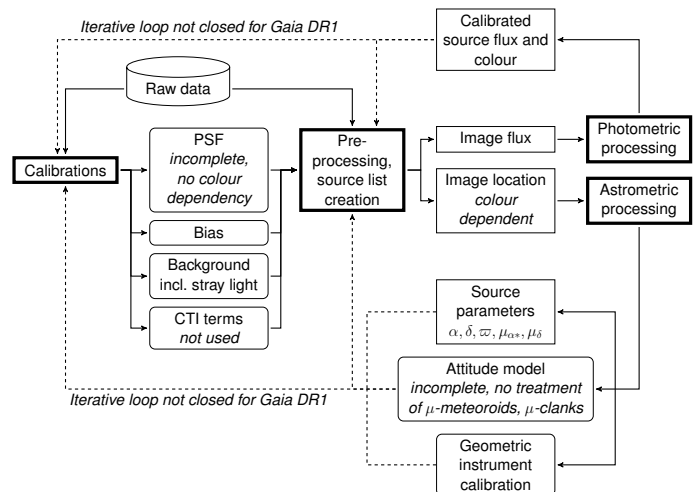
Iterative loop not closed for Gaia DR1

Calibrated source flux and colour

Raw data

Calibrations

PSF
incomplete, no colour dependency

Bias

Background incl. stray light

CTI terms
not used

Pre-processing, source list creation

Image flux

Image location
colour dependent

Photometric processing

Astrometric processing

Source parameters
$\alpha, \delta, \varpi, \mu_{\alpha*}, \mu_\delta$

Attitude model
incomplete, no treatment of $\mu$-meteoroids, $\mu$-clanks

Iterative loop not closed for Gaia DR1

Geometric instrument calibration